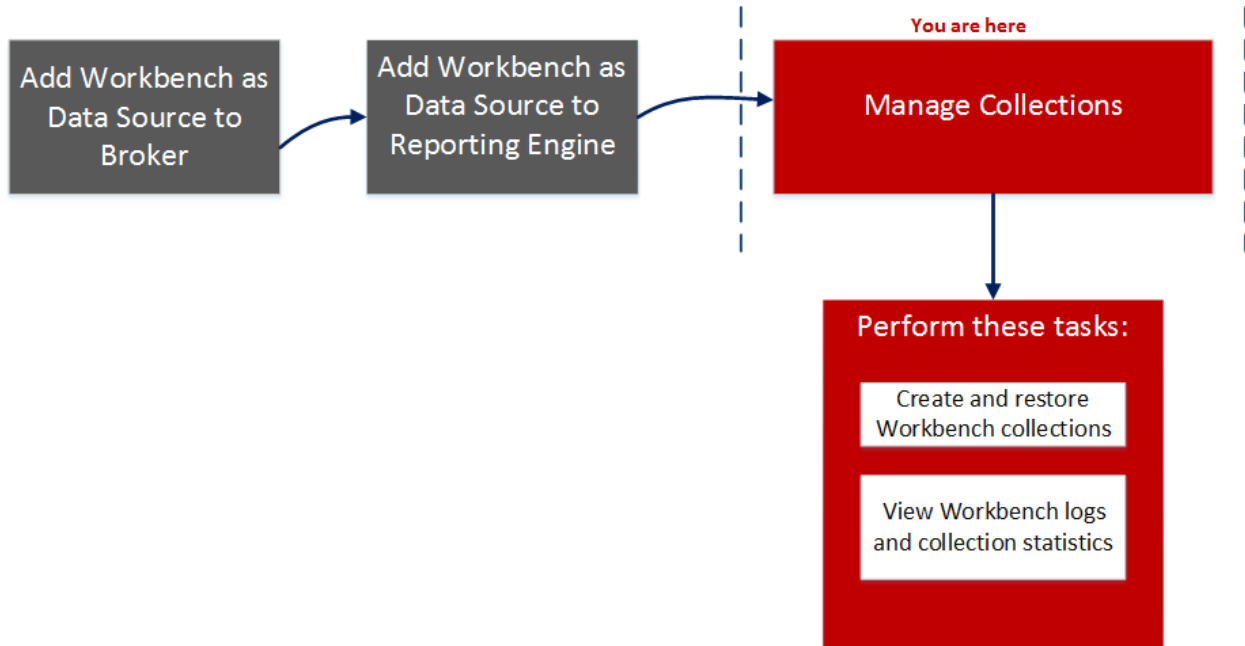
Add Workbench as Data Source to Broker

Add Workbench as Data Source to Reporting Engine

You are here

Manage Collections

Perform these tasks:

Create and restore Workbench collections

View Workbench logs and collection statistics